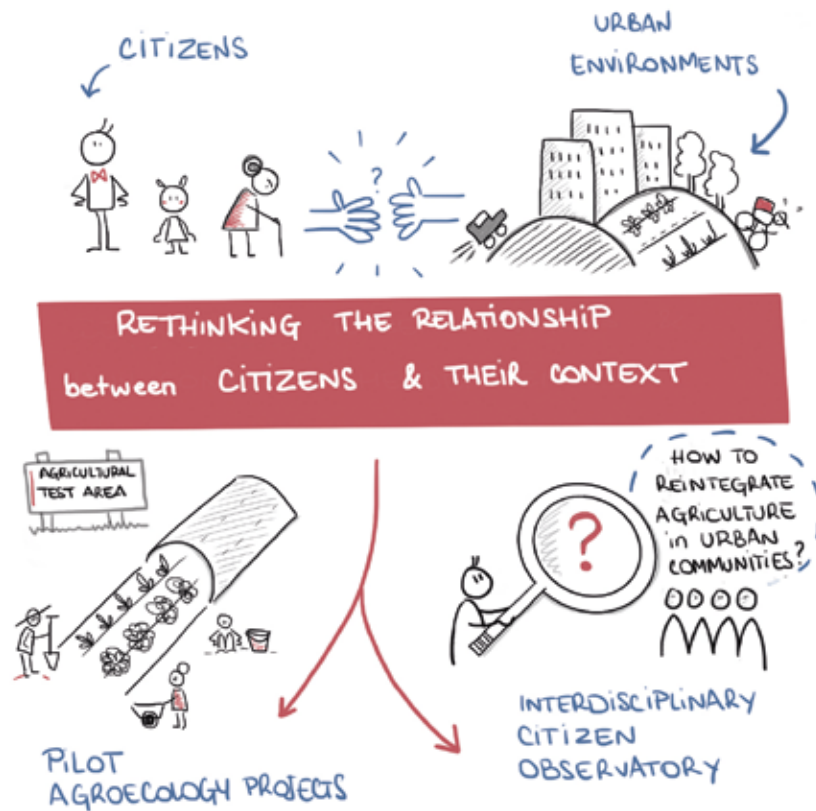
CITIZENS

URBAN ENVIRONMENTS

?

RETHINKING THE RELATIONSHIP between CITIZENS & THEIR CONTEXT

AGRICULTURAL TEST AREA

HOW TO REINTEGRATE AGRICULTURE in URBAN COMMUNITIES?

?

PILOT AGROECOLOGY PROJECTS

INTERDISCIPLINARY CITIZEN OBSERVATORY